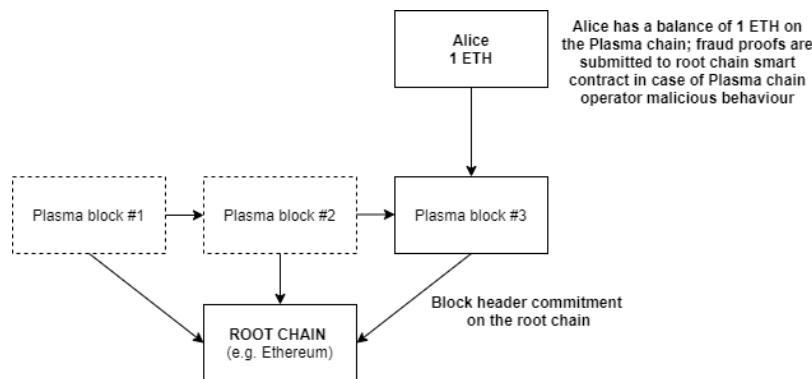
Alice
1 ETH

Alice has a balance of 1 ETH on the Plasma chain; fraud proofs are submitted to root chain smart contract in case of Plasma chain operator malicious behaviour

Plasma block #1

Plasma block #2

Plasma block #3

Block header commitment on the root chain

ROOT CHAIN
(e.g. Ethereum)